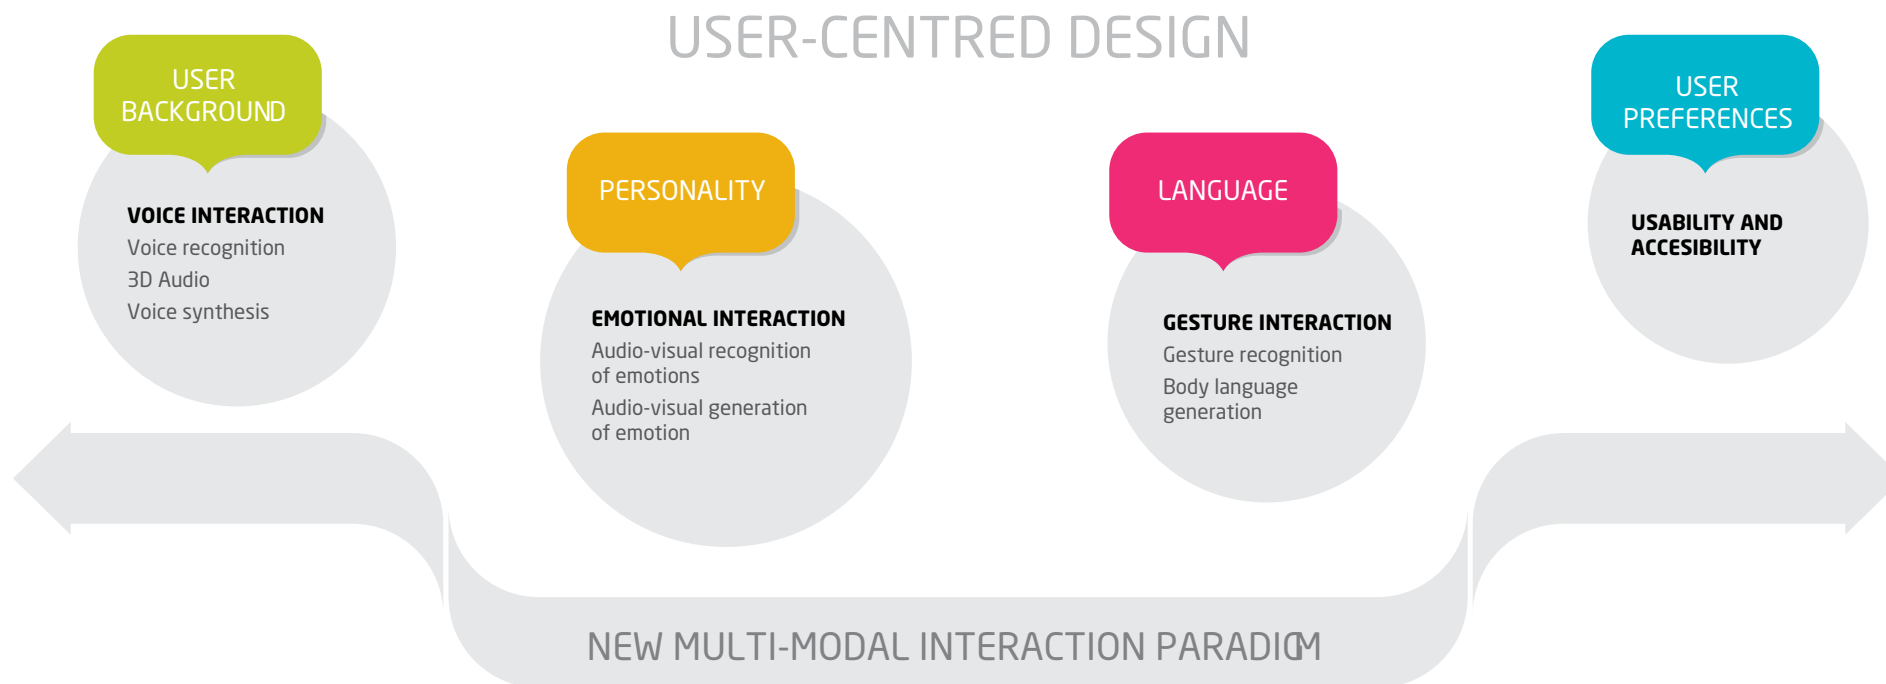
USER-CENTRED DESIGN

USER BACKGROUND

VOICE INTERACTION
Voice recognition
3D Audio
Voice synthesis

PERSONALITY

EMOTIONAL INTERACTION
Audio-visual recognition of emotions
Audio-visual generation of emotion

LANGUAGE

GESTURE INTERACTION
Gesture recognition
Body language generation

USER PREFERENCES

USABILITY AND ACCESIBILITY

NEW MULTI-MODAL INTERACTION PARADIGM